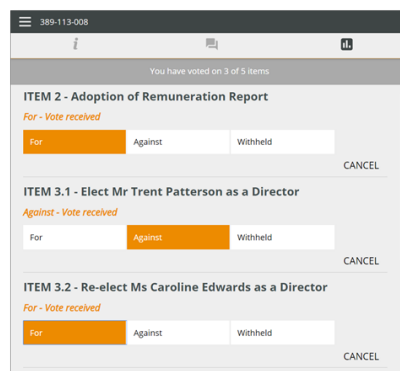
389-113-008

i

You have voted on 3 of 5 items

ITEM 2 - Adoption of Remuneration Report

For - Vote received

| For | Against | Withheld |
|---|---|---|

CANCEL

ITEM 3.1 - Elect Mr Trent Patterson as a Director

Against - Vote received

| For | Against | Withheld |
|---|---|---|

CANCEL

ITEM 3.2 - Re-elect Ms Caroline Edwards as a Director

For - Vote received

| For | Against | Withheld |
|---|---|---|

CANCEL